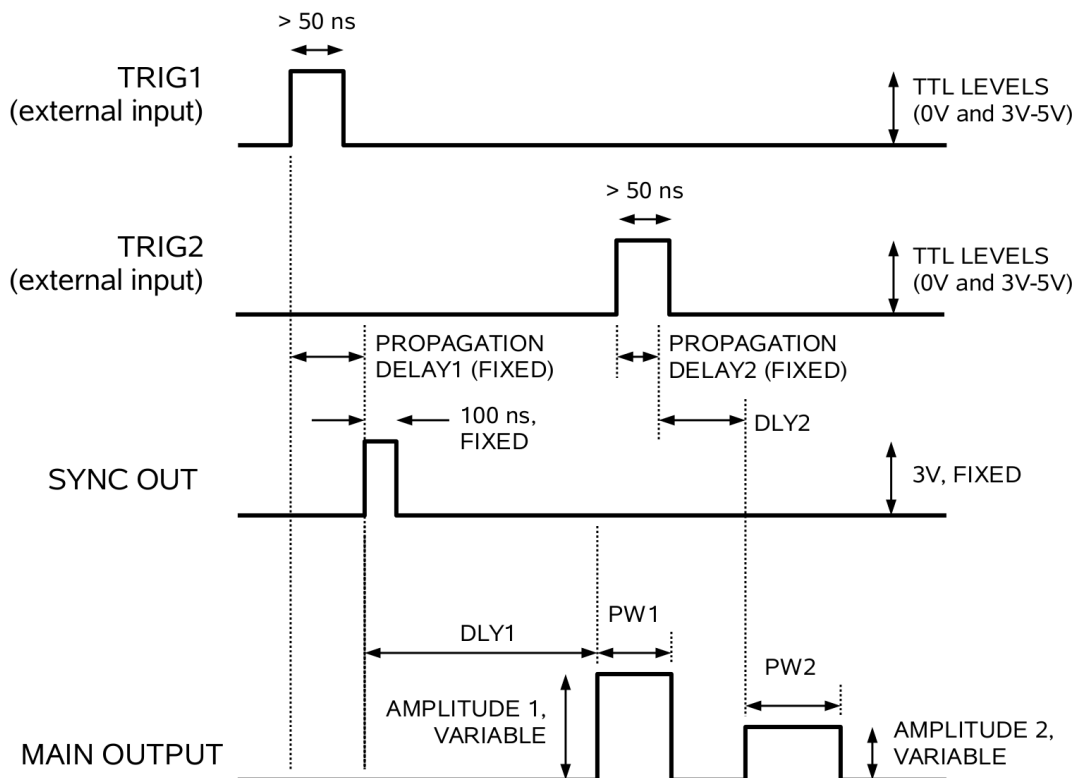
> 50 ns

TRIG1
(external input)

TTL LEVELS
(0V and 3V-5V)

> 50 ns

TRIG2
(external input)

TTL LEVELS
(0V and 3V-5V)

PROPAGATION
DELAY1 (FIXED)

PROPAGATION
DELAY2 (FIXED)

100 ns,
FIXED

DLY2

SYNC OUT

3V, FIXED

DLY1

PW1

PW2

AMPLITUDE 1,
VARIABLE

AMPLITUDE 2,
VARIABLE

MAIN OUTPUT